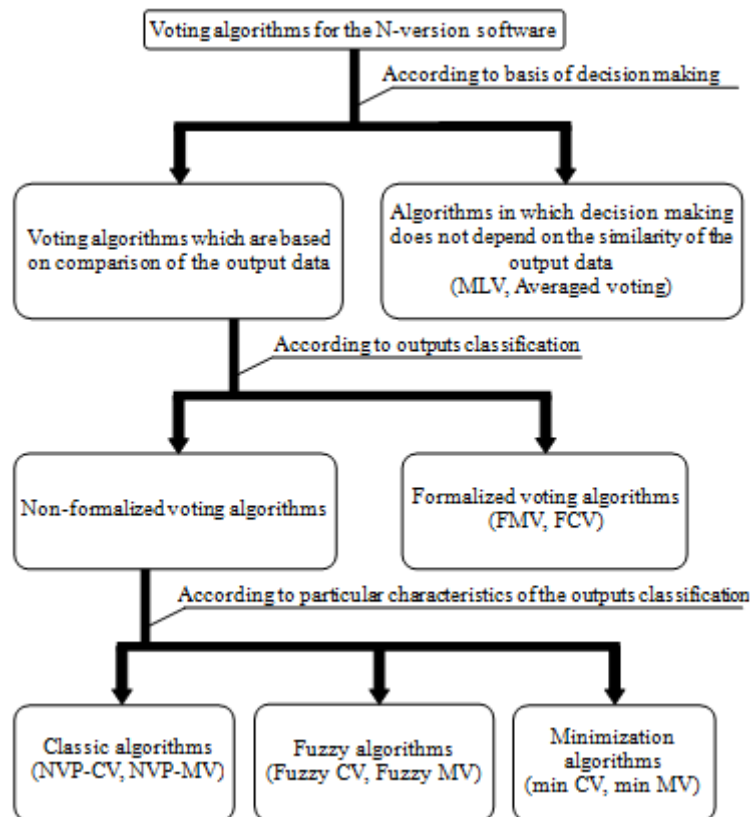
Voting algorithms for the N-version software

According to basis of decision making

Voting algorithms which are based on comparison of the output data

Algorithms in which decision making does not depend on the similarity of the output data (MLV, Averaged voting)

According to outputs classification

Non-formalized voting algorithms

Formalized voting algorithms (FMV, FCV)

According to particular characteristics of the outputs classification

Classic algorithms (NVP-CV, NVP-MV)

Fuzzy algorithms (Fuzzy CV, Fuzzy MV)

Minimization algorithms (min CV, min MV)